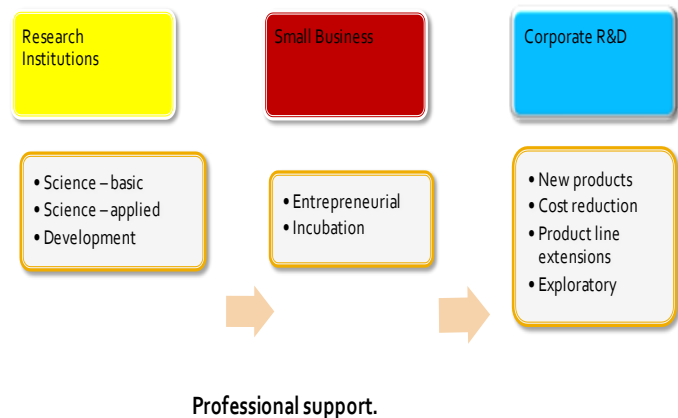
Research Institutions

Small Business

Corporate R&D

• Science – basic
• Science – applied
• Development

• Entrepreneurial
• Incubation

• New products
• Cost reduction
• Product line extensions
• Exploratory

Professional support.